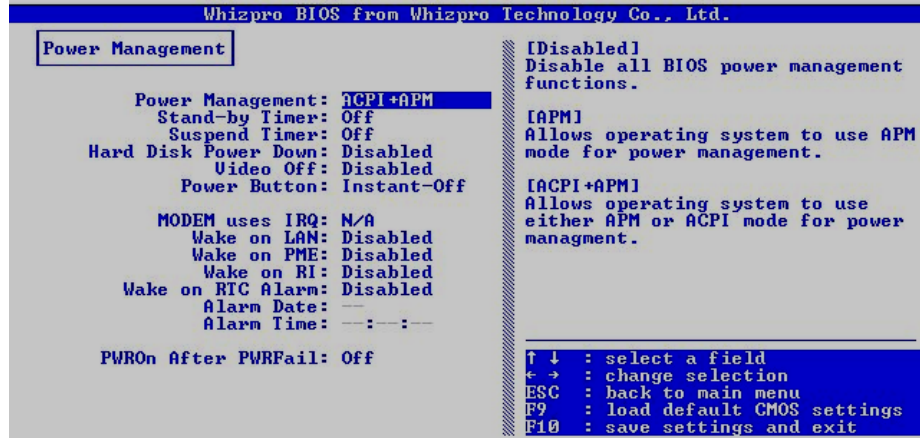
Whizpro BIOS from Whizpro Technology Co., Ltd.

Power Management

Power Management: ACPI+APM
Stand-by Timer: Off
Suspend Timer: Off
Hard Disk Power Down: Disabled
Video Off: Disabled
Power Button: Instant-Off

MODEM uses IRQ: N/A
Wake on LAN: Disabled
Wake on PME: Disabled
Wake on RI: Disabled
Wake on RTC Alarm: Disabled
Alarm Date: --
Alarm Time: --:--:--

PWROn After PWRFail: Off

[Disabled]
Disable all BIOS power management functions.

[APM]
Allows operating system to use APM mode for power management.

[ACPI+APM]
Allows operating system to use either APM or ACPI mode for power managment.

↑ ↓ : select a field
← → : change selection
ESC : back to main menu
F9 : load default CMOS settings
F10 : save settings and exit